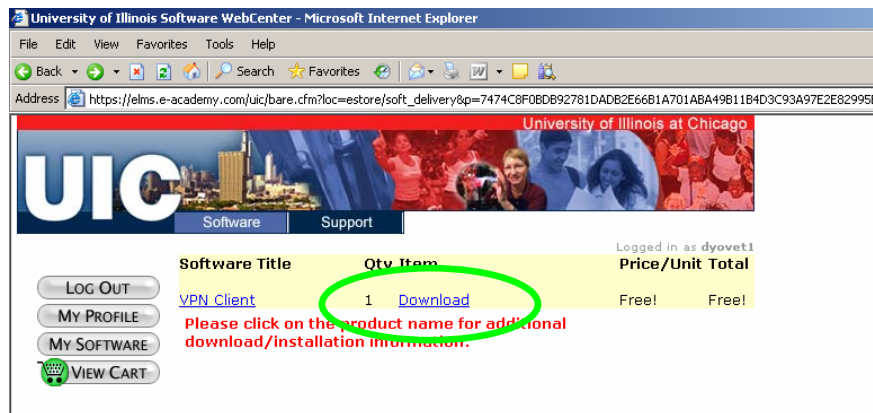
University of Illinois Software WebCenter - Microsoft Internet Explorer

File Edit View Favorites Tools Help

Back Search Favorites

Address https://elms.e-academy.com/uic/bare.cfm?loc=estore/soft_delivery&p=7474C8F0BDB92781DADB2E66B1A701ABA49B11B4D3C93A97E2E82995

University of Illinois at Chicago

UIC

Software Support

Logged in as dyovet1

LOG OUT
MY PROFILE
MY SOFTWARE
VIEW CART

| Software Title | Qty | Item | Price/Unit | Total |
|---|---|---|---|---|
| VPN Client | 1 | Download | Free! | Free! |

Please click on the product name for additional download/installation information.